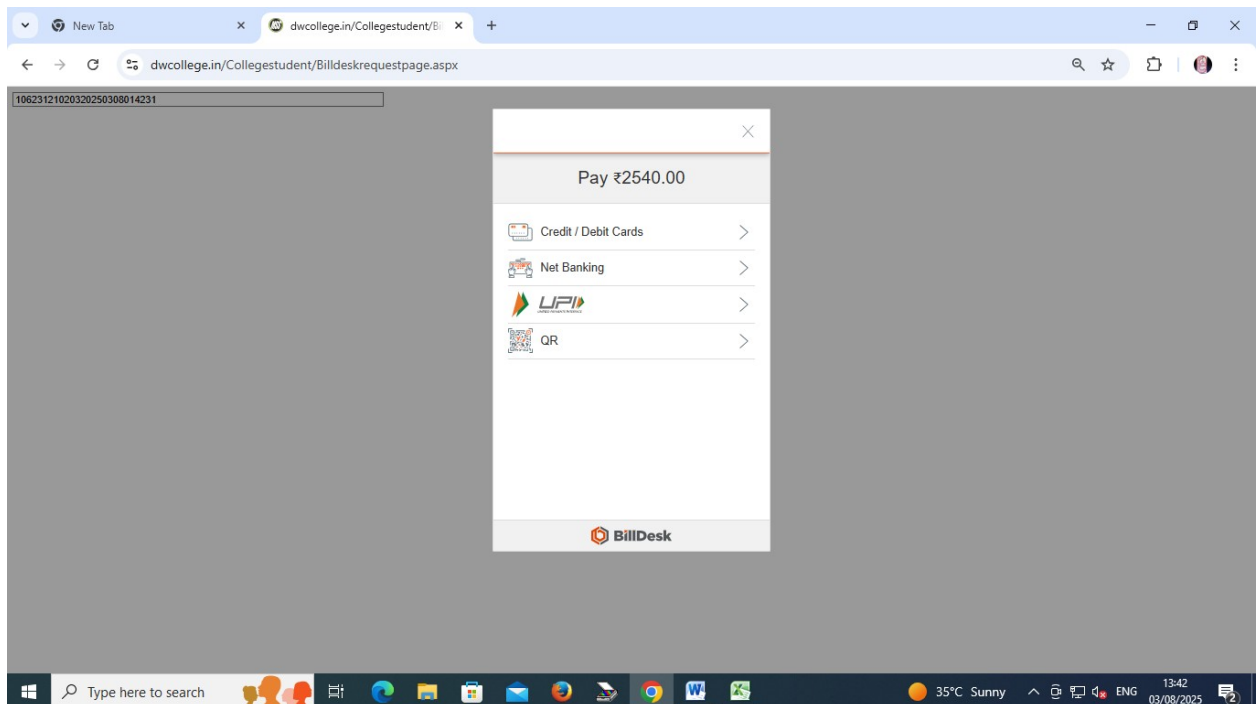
New Tab
dwcollege.in/Collegestudent/Bi
dwcollege.in/Collegestudent/Billdeskrequestpage.aspx
10623121020320250308014231
Pay ₹2540.00
Credit / Debit Cards
Net Banking
UPI
QR
BillDesk
Type here to search
35°C Sunny
ENG
13:42
03/08/2025
2